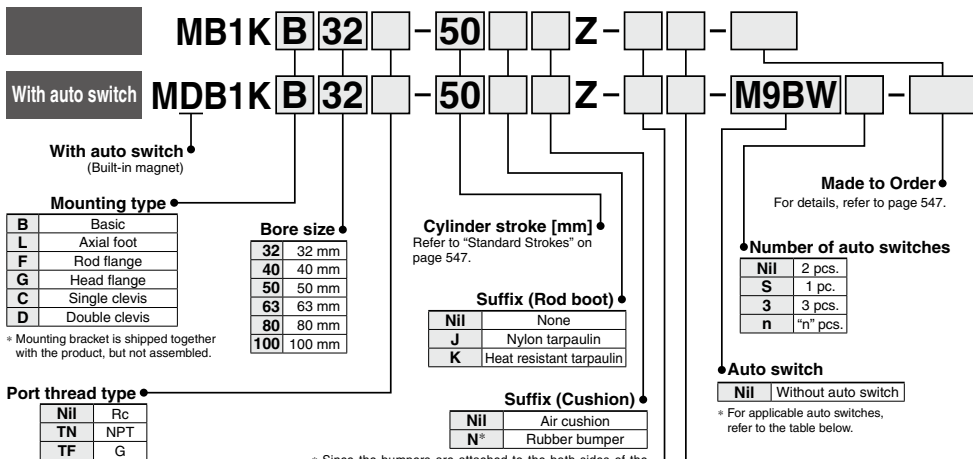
MB1K B 32 - 50 Z - -

With auto switch MDB1K B 32 - 50 Z - - M9BW -

With auto switch
(Built-in magnet)

Mounting type

| B | Basic |
|---|---|
| L | Axial foot |
| F | Rod flange |
| G | Head flange |
| C | Single clevis |
| D | Double clevis |

∗ Mounting bracket is shipped together with the product, but not assembled.

Bore size

| 32 | 32 mm |
|---|---|
| 40 | 40 mm |
| 50 | 50 mm |
| 63 | 63 mm |
| 80 | 80 mm |
| 100 | 100 mm |

Port thread type

| Nil | Rc |
|---|---|
| TN | NPT |
| TF | G |

Cylinder stroke [mm]
Refer to "Standard Strokes" on page 547.

Suffix (Rod boot)

| Nil | None |
|---|---|
| J | Nylon tarpaulin |
| K | Heat resistant tarpaulin |

Suffix (Cushion)

| Nil | Air cushion |
|---|---|
| N∗ | Rubber bumper |

∗ Since the bumpers are attached to the both sides of the

Made to Order
For details, refer to page 547.

Number of auto switches

| Nil | 2 pcs. |
|---|---|
| S | 1 pc. |
| 3 | 3 pcs. |
| n | "n" pcs. |

Auto switch

| Nil | Without auto switch |
|---|---|

∗ For applicable auto switches, refer to the table below.